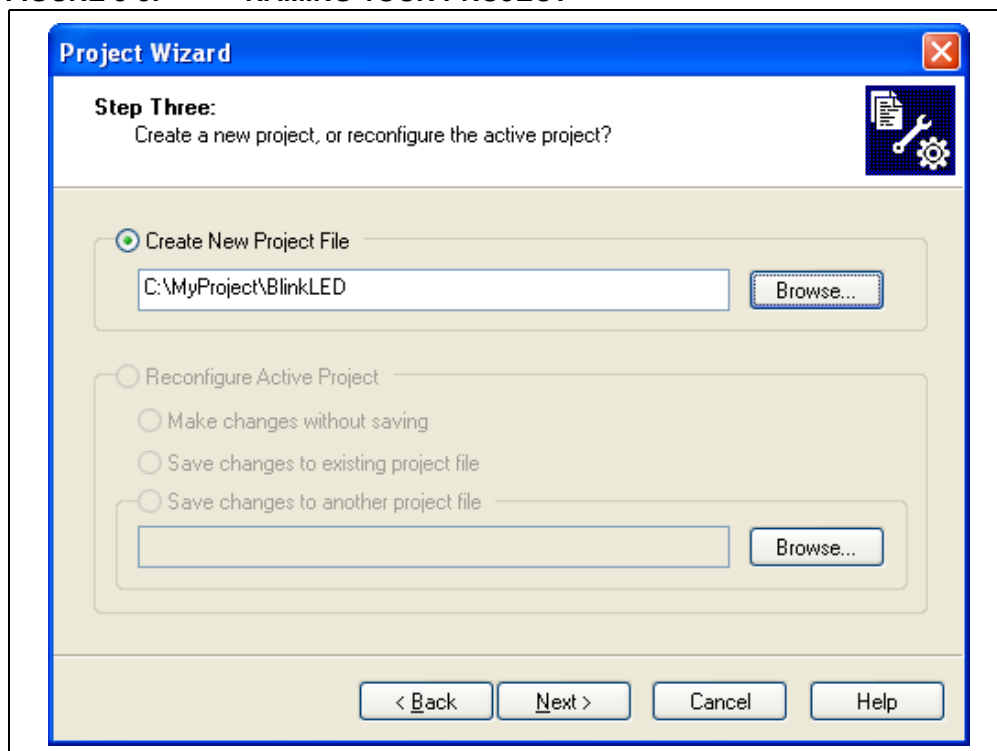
FIGURE 3-3: NAMING YOUR PROJECT

Project Wizard

Step Three:
Create a new project, or reconfigure the active project?

Create New Project File

C:\MyProject\BlinkLED

Browse...

Reconfigure Active Project

Make changes without saving

Save changes to existing project file

Save changes to another project file

Browse...

< Back

Next >

Cancel

Help